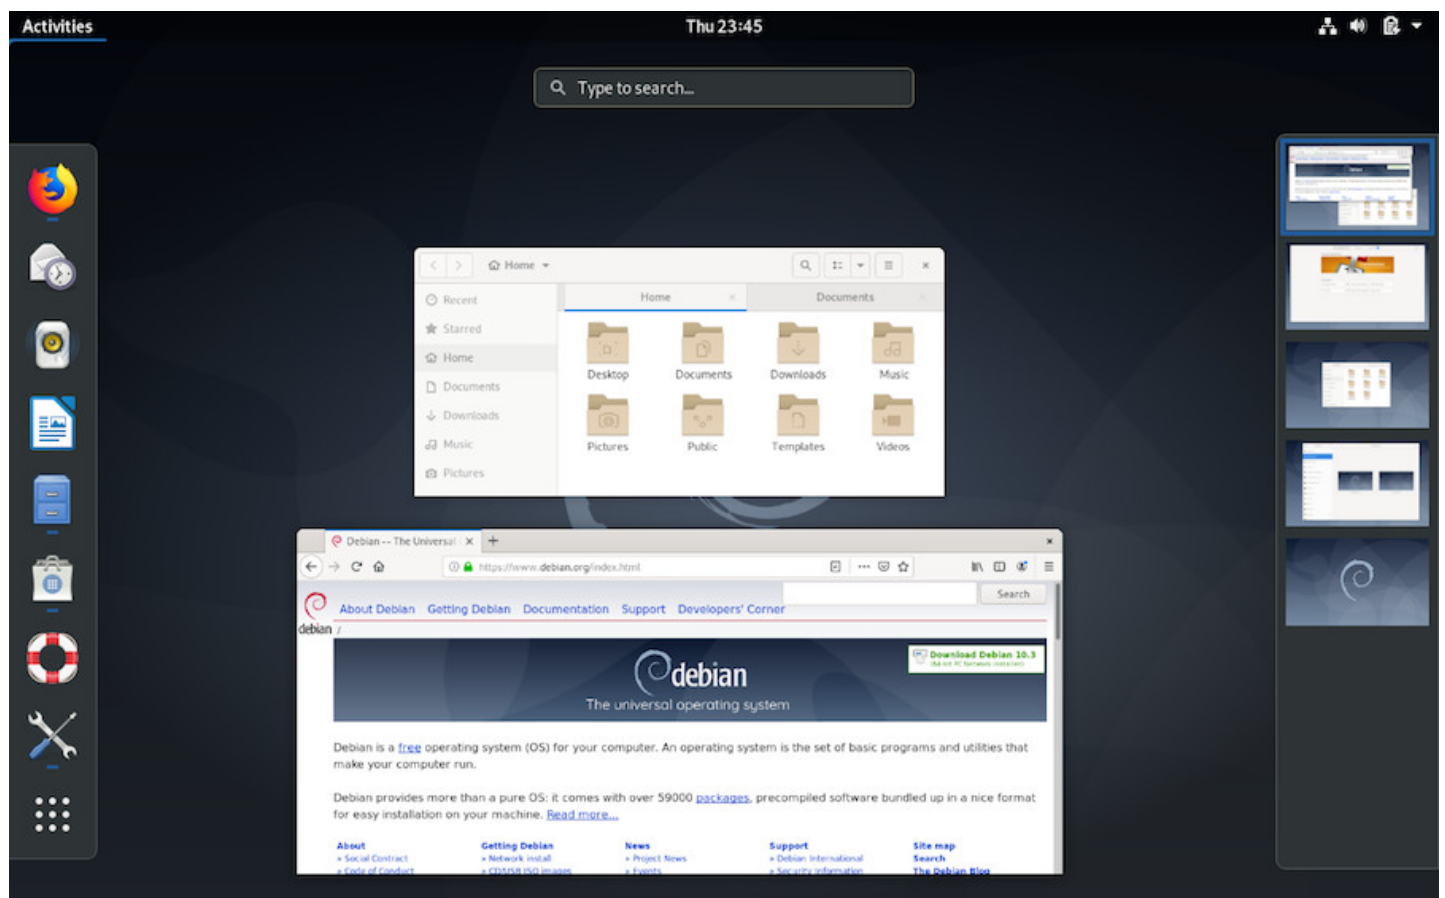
Activities

Thu 23:45

Type to search...

Home

Recent
Starred
Home
Documents
Downloads
Music
Pictures

Home
Documents

Desktop
Documents
Downloads
Music
Pictures
Public
Templates
Videos

Debian -- The Universal ×

https://www.debian.org/index.html

Search

About Debian Getting Debian Documentation Support Developers' Corner

debian /

Download Debian 10.3

debian
The universal operating system

Debian is a free operating system (OS) for your computer. An operating system is the set of basic programs and utilities that make your computer run.

Debian provides more than a pure OS: it comes with over 59000 packages, precompiled software bundled up in a nice format for easy installation on your machine. Read more...

About
» Social Contract
» Code of Conduct

Getting Debian
» Network install
» CD/USB ISO images

News
» Project News
» Events

Support
» Debian International
» Security Information

Site map
Search
The Debian Blog